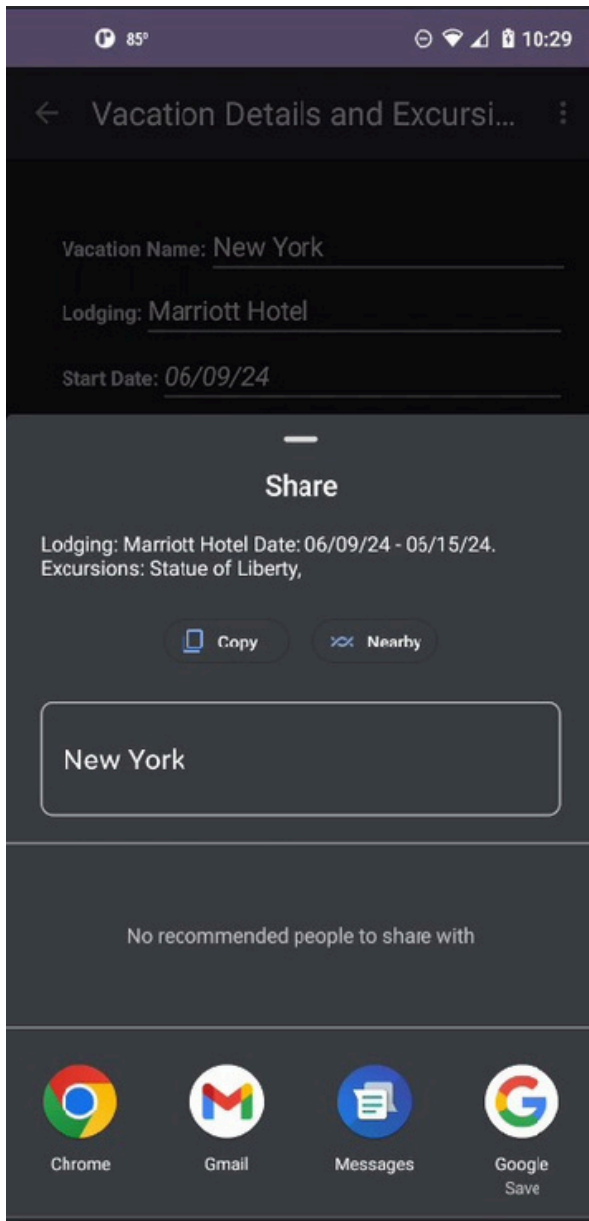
85° 10:29

Vacation Details and Excursi...

Vacation Name: New York

Lodging: Marriott Hotel

Start Date: 06/09/24

Share

Lodging: Marriott Hotel Date: 06/09/24 - 05/15/24. Excursions: Statue of Liberty,

Copy

Nearby

New York

No recommended people to share with

Chrome

Gmail

Messages

Google Save